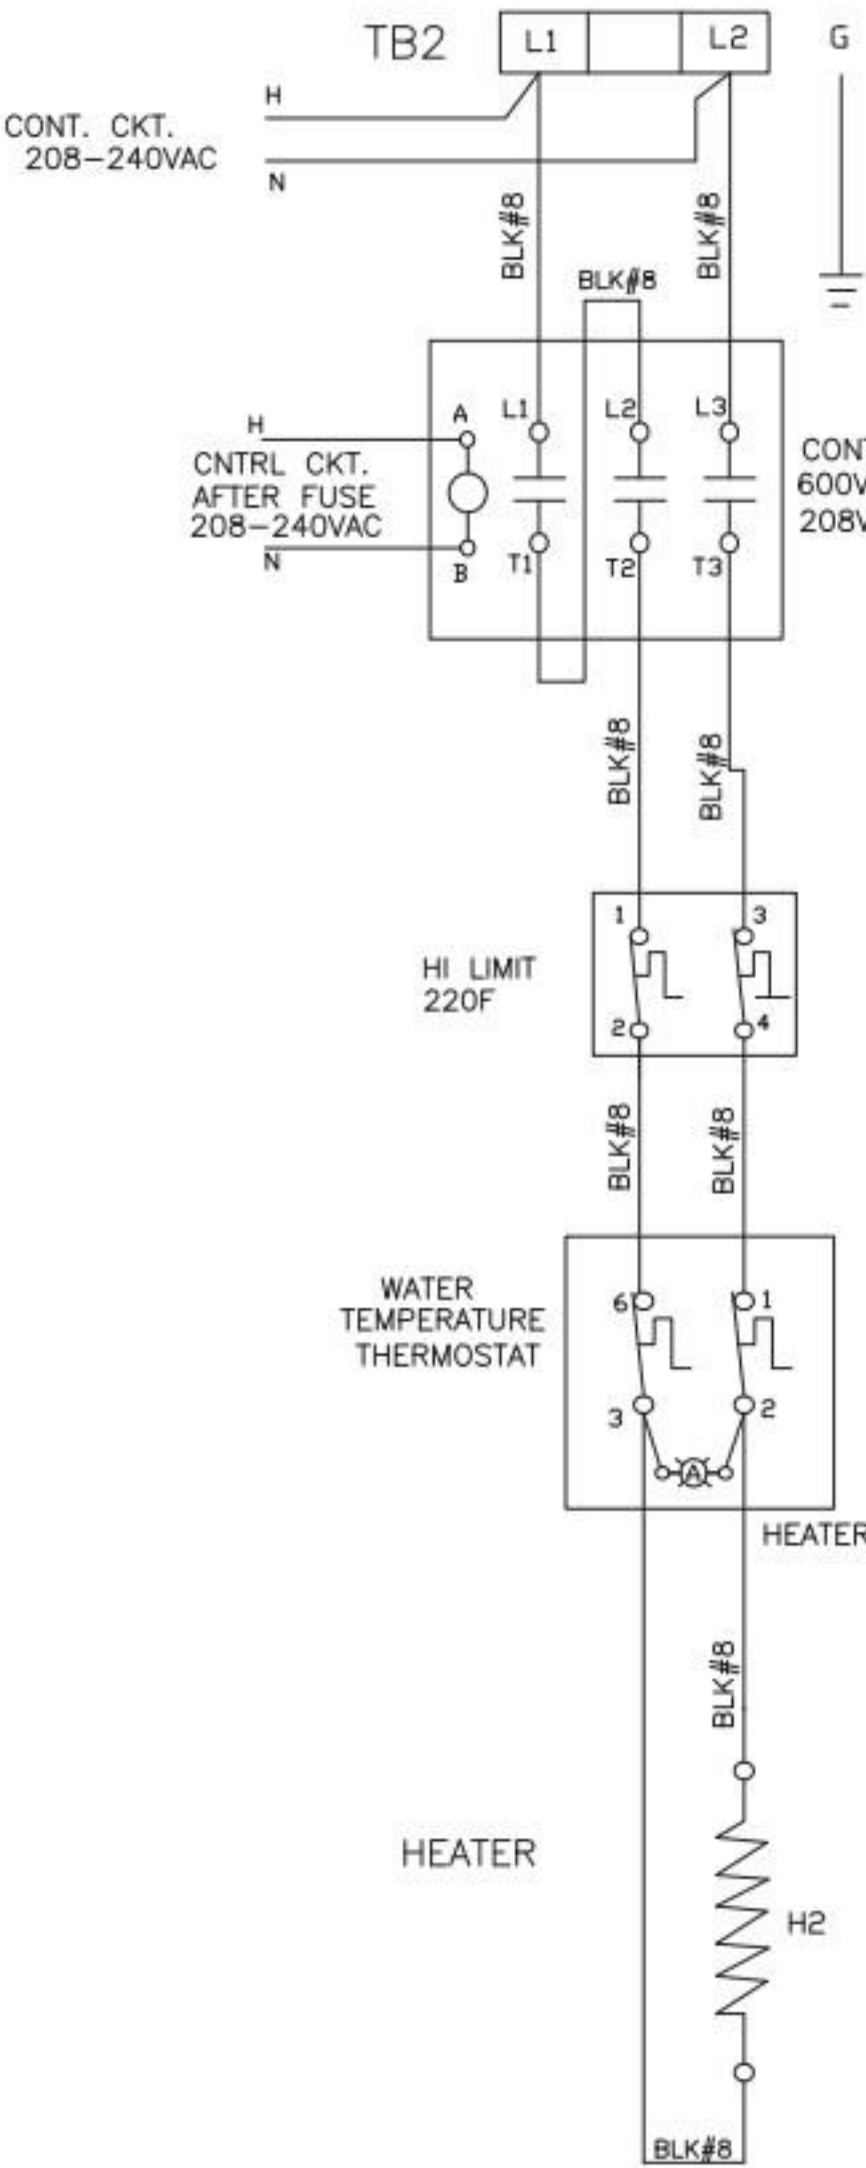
TB2
L1
L2
G
H
CONT. CKT.
208–240VAC
N
BLK#8
BLK#8
BLK#8
H
A
L1
L2
L3
CNTRL CKT.
AFTER FUSE
208–240VAC
CONT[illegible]
600V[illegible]
208V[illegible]
N
B
T1
T2
T3
BLK#8
BLK#8
1
3
HI LIMIT
220F
2
4
BLK#8
BLK#8
WATER
TEMPERATURE
THERMOSTAT
6
1
3
2
A
HEATER
BLK#8
HEATER
H2
BLK#8